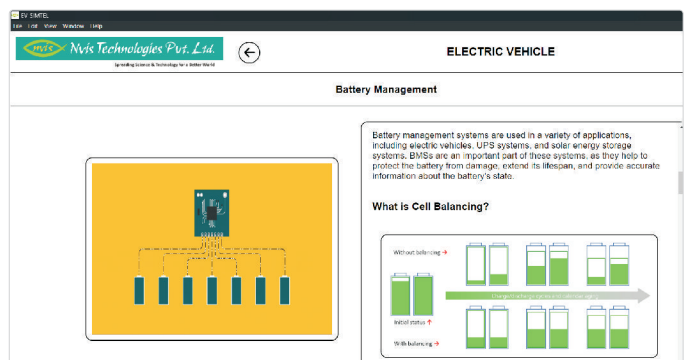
EV SIMTEL

File Edit View Window Help

nvis Nvis Technologies Pvt. Ltd.

Spreading Science & Technology for a Better World

ELECTRIC VEHICLE

Battery Management

Battery management systems are used in a variety of applications, including electric vehicles, UPS systems, and solar energy storage systems. BMSs are an important part of those systems, as they help to protect the battery from damage, extend its lifespan, and provide accurate information about the battery's state.

What is Cell Balancing?

Without balancing →

Initial status ↑

Charge/discharge cycles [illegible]

With balancing →